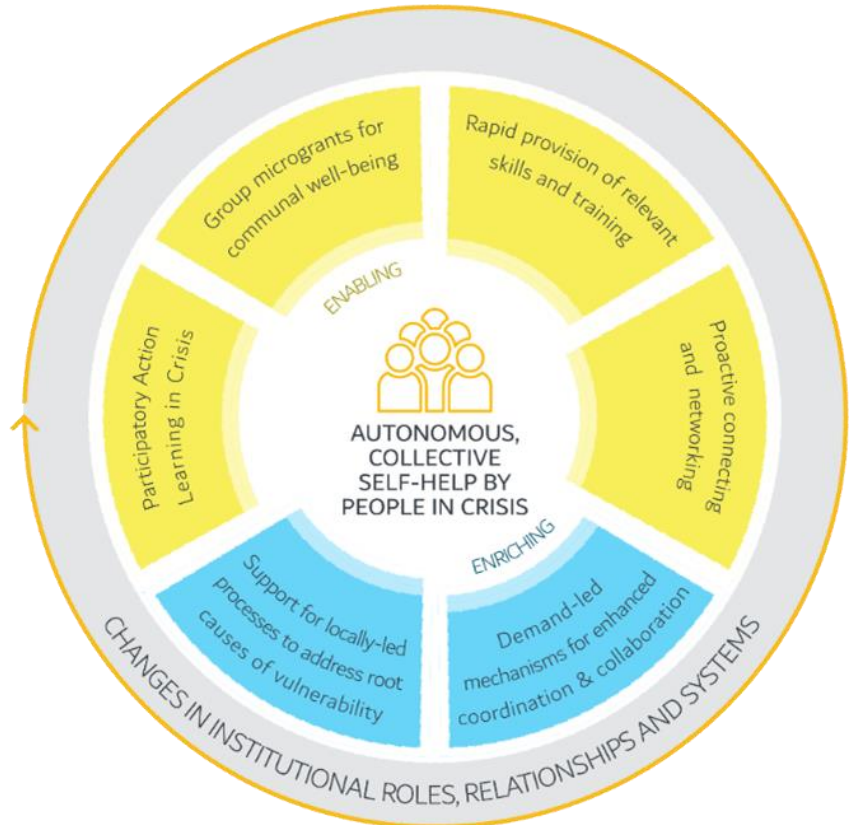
Group microgrants for communal well-being

Rapid provision of relevant skills and training

ENABLING

Participatory Action Learning in Crisis

Proactive connecting and networking

AUTONOMOUS, COLLECTIVE SELF-HELP BY PEOPLE IN CRISIS

ENRICHING

Support for locally-led processes to address root causes of vulnerability

Demand-led mechanisms for enhanced coordination & collaboration

CHANGES IN INSTITUTIONAL ROLES, RELATIONSHIPS AND SYSTEMS